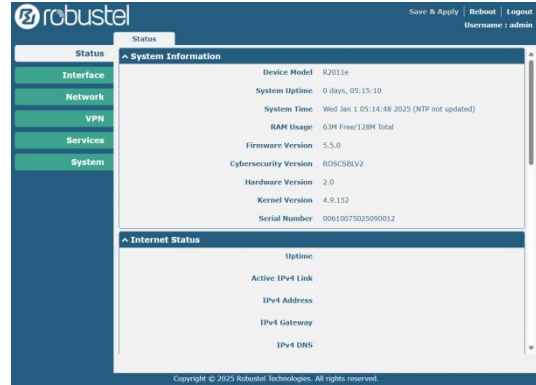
robustel

Save & Apply | Reboot | Logout
Username : admin

Status

Status
Interface
Network
VPN
Services
System

^ System Information

| | |
|---|---|
| Device Model | R2011e |
| System Uptime | 0 days, 05:15:10 |
| System Time | Wed Jan 1 05:14:48 2025 (NTP not updated) |
| RAM Usage | 63M Free/128M Total |
| Firmware Version | 5.5.0 |
| Cybersecurity Version | ROSCSBLV2 |
| Hardware Version | 2.0 |
| Kernel Version | 4.9.152 |
| Serial Number | 00610075025090012 |

^ Internet Status

Uptime
Active IPv4 Link
IPv4 Address
IPv4 Gateway
IPv4 DNS

Copyright © 2025 Robustel Technologies. All rights reserved.